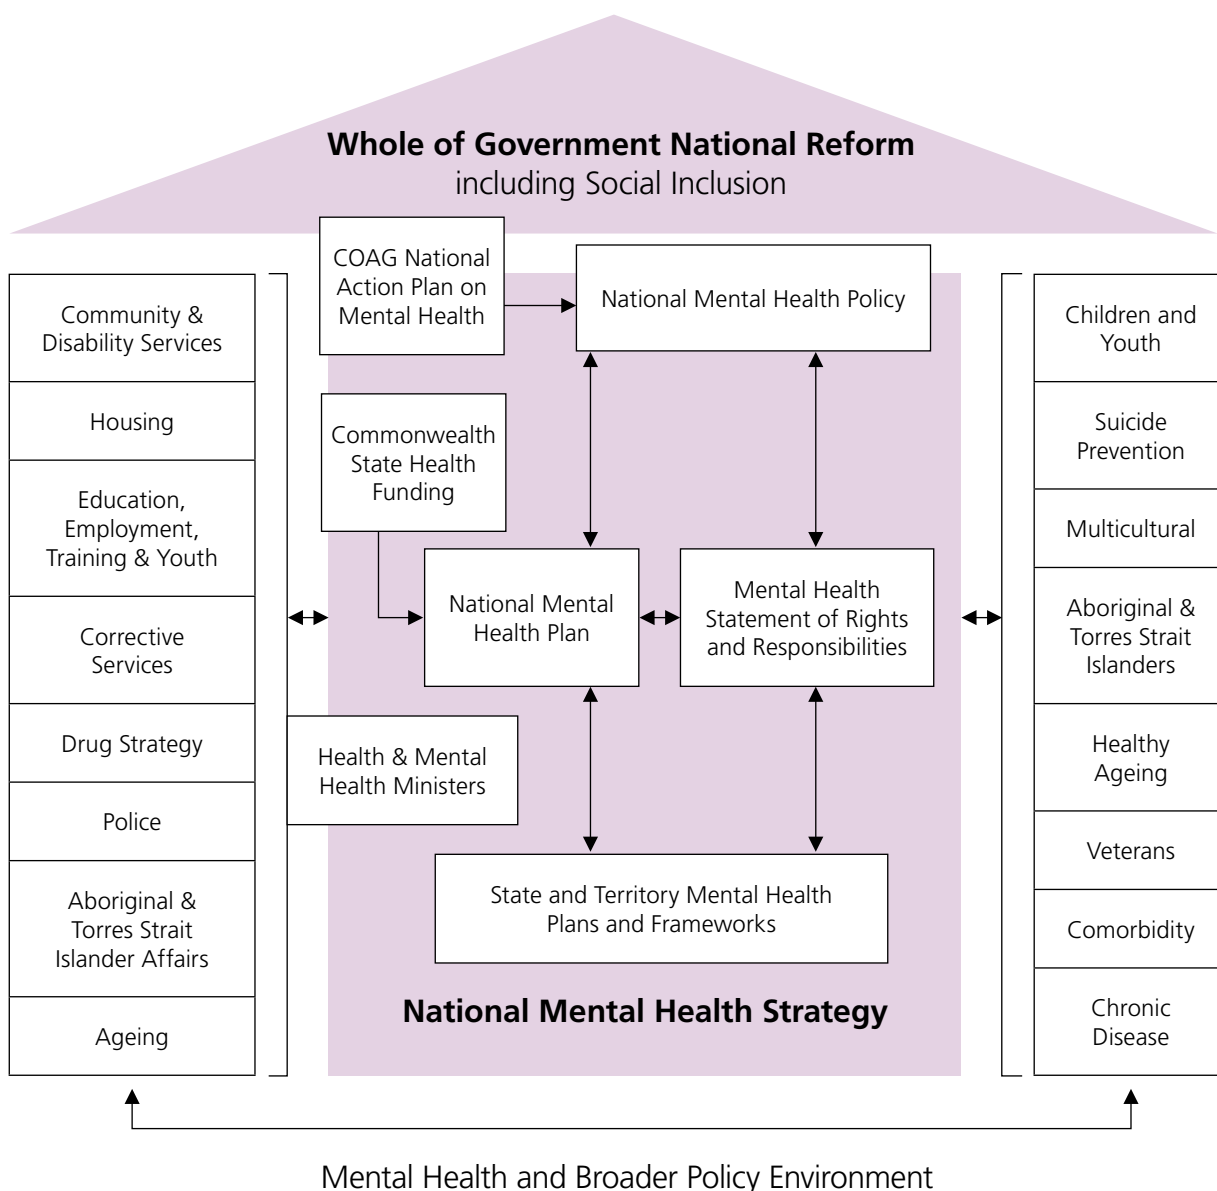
**Whole of Government National Reform**
including Social Inclusion

Community & Disability Services

Housing

Education, Employment, Training & Youth

Corrective Services

Drug Strategy

Police

Aboriginal & Torres Strait Islander Affairs

Ageing

COAG National Action Plan on Mental Health

National Mental Health Policy

Commonwealth State Health Funding

National Mental Health Plan

Mental Health Statement of Rights and Responsibilities

Health & Mental Health Ministers

State and Territory Mental Health Plans and Frameworks

**National Mental Health Strategy**

Children and Youth

Suicide Prevention

Multicultural

Aboriginal & Torres Strait Islanders

Healthy Ageing

Veterans

Comorbidity

Chronic Disease

Mental Health and Broader Policy Environment